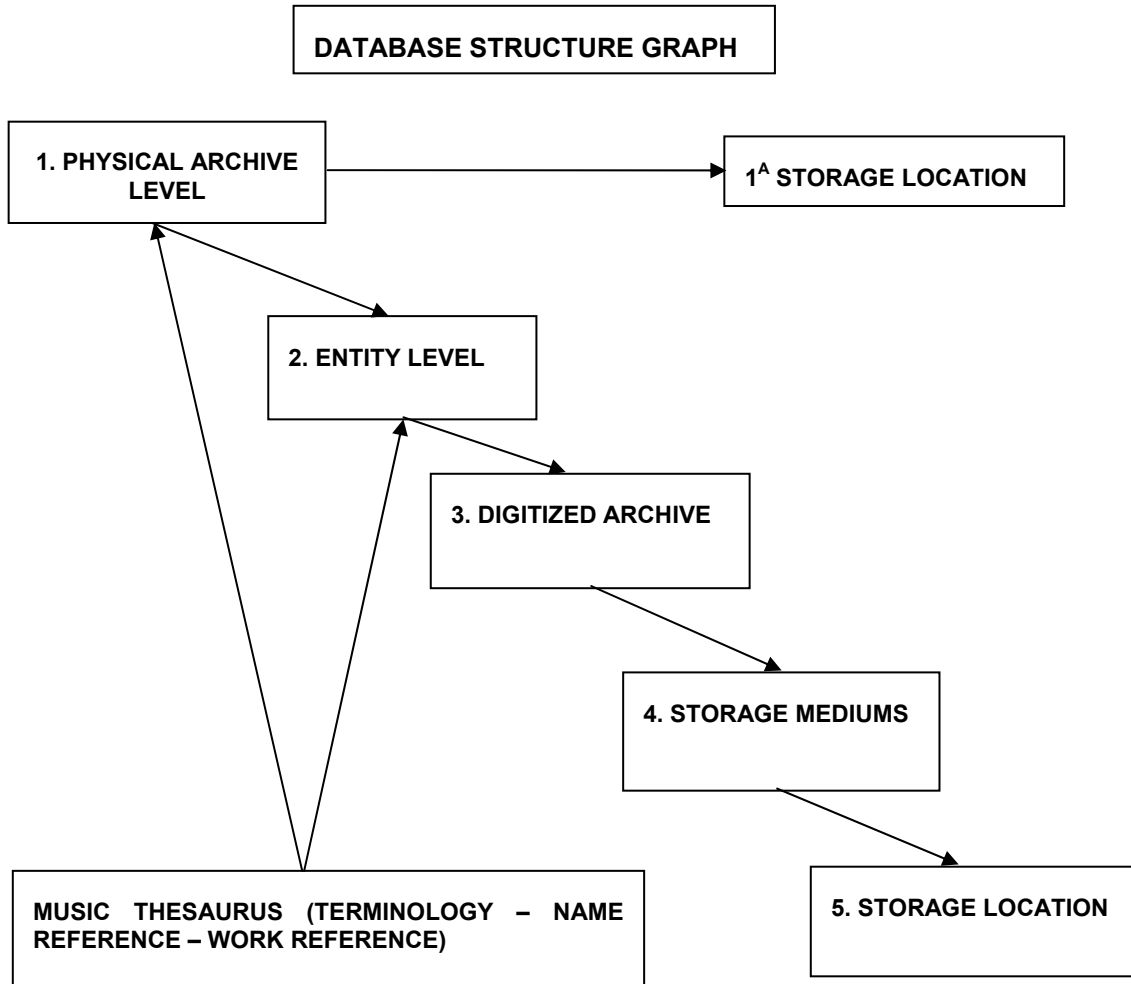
DATABASE STRUCTURE GRAPH

1. PHYSICAL ARCHIVE LEVEL

$1^{A}$ STORAGE LOCATION

2. ENTITY LEVEL

3. DIGITIZED ARCHIVE

4. STORAGE MEDIUMS

MUSIC THESAURUS (TERMINOLOGY – NAME REFERENCE – WORK REFERENCE)

5. STORAGE LOCATION